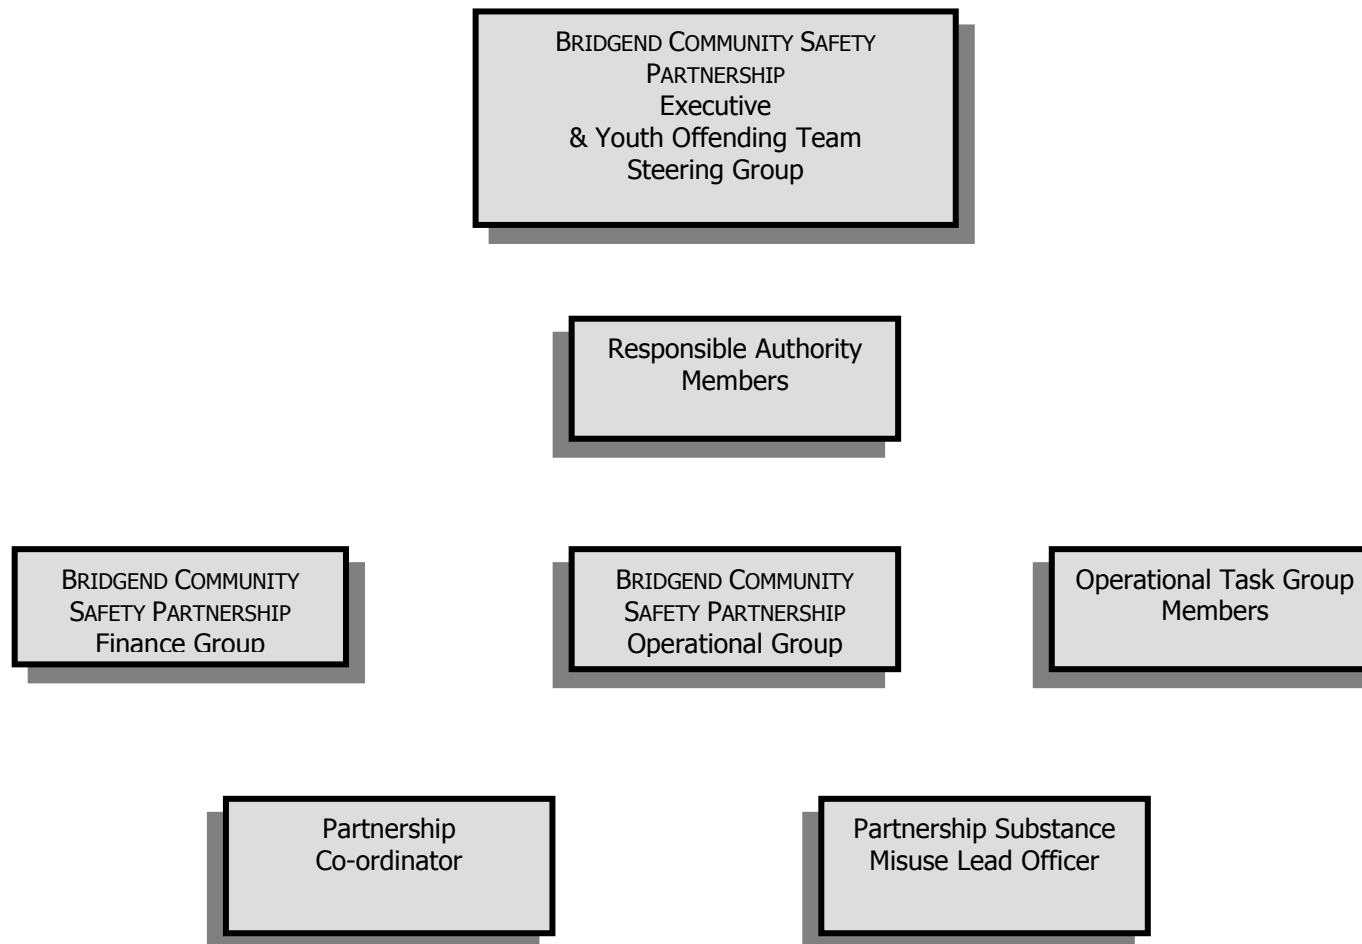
BRIDGEND COMMUNITY SAFETY PARTNERSHIP
Executive
& Youth Offending Team
Steering Group

Responsible Authority
Members

BRIDGEND COMMUNITY SAFETY PARTNERSHIP
Finance Group

BRIDGEND COMMUNITY SAFETY PARTNERSHIP
Operational Group

Operational Task Group
Members

Partnership
Co-ordinator

Partnership Substance
Misuse Lead Officer